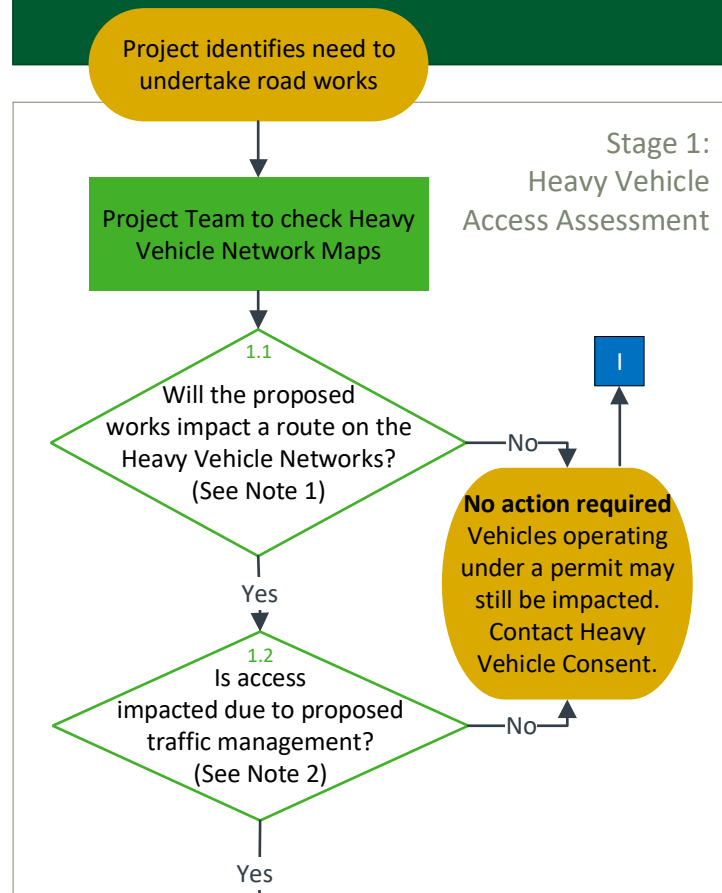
Project identifies need to undertake road works

Stage 1:
Heavy Vehicle
Access Assessment

Project Team to check Heavy Vehicle Network Maps

1.1
Will the proposed works impact a route on the Heavy Vehicle Networks?
(See Note 1)

No

I

**No action required**
Vehicles operating under a permit may still be impacted. Contact Heavy Vehicle Consent.

Yes

1.2
Is access impacted due to proposed traffic management?
(See Note 2)

No

Yes